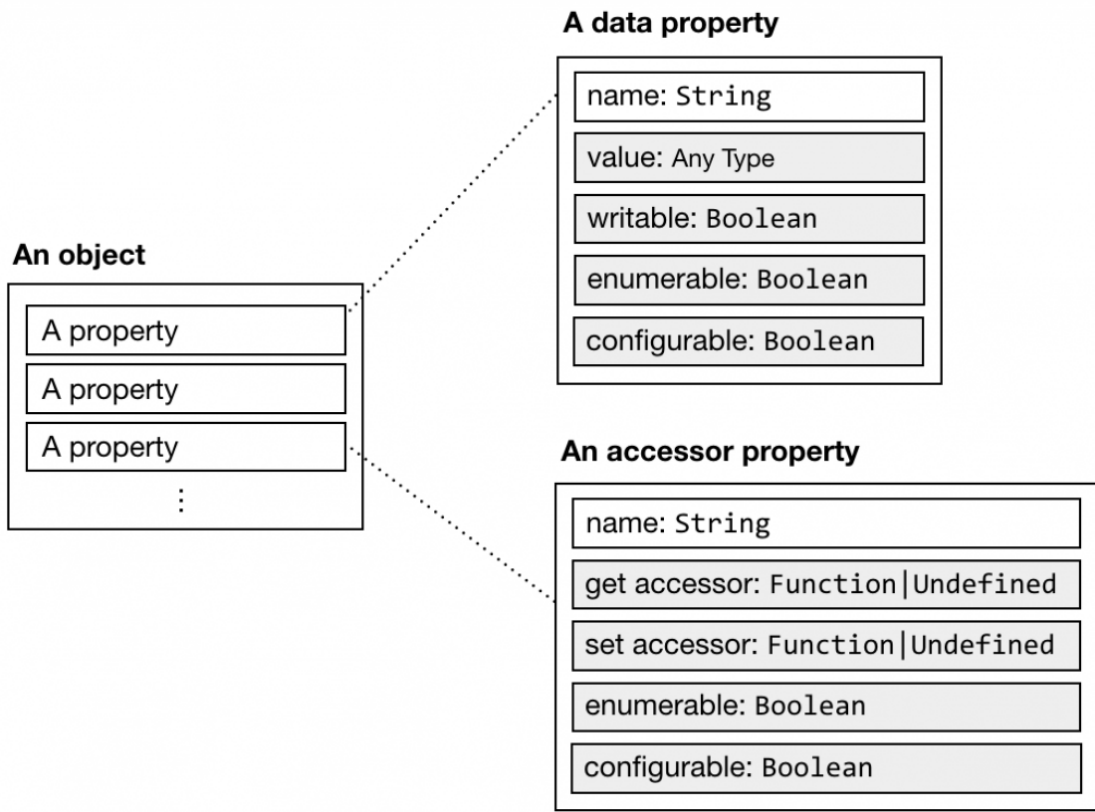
A data property

name: String

value: Any Type

writable: Boolean

enumerable: Boolean

configurable: Boolean

An object

A property

A property

A property

⋮

An accessor property

name: String

get accessor: Function|Undefined

set accessor: Function|Undefined

enumerable: Boolean

configurable: Boolean